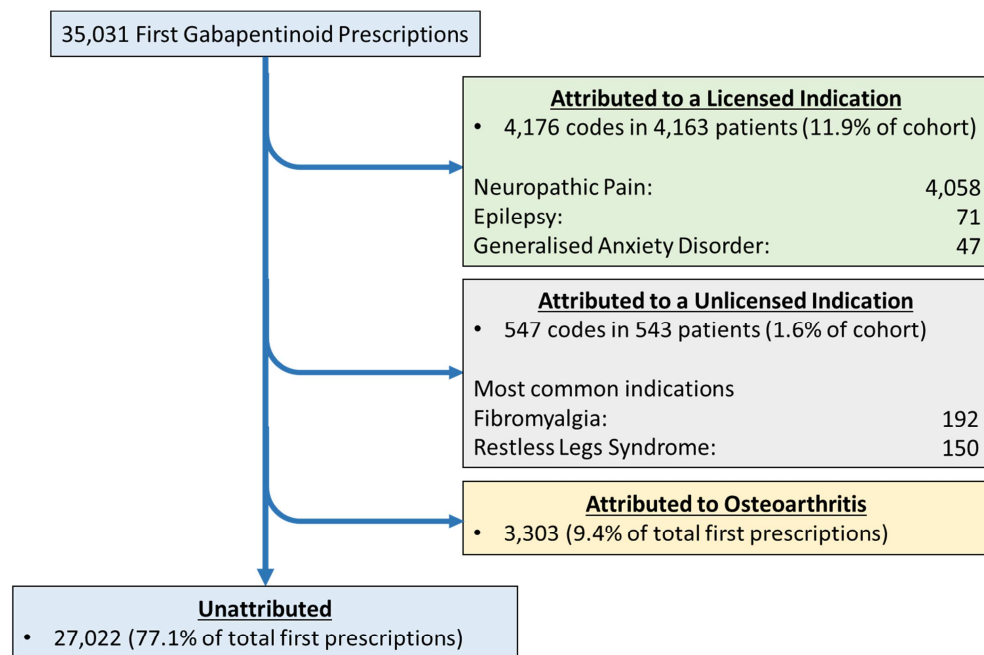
35,031 First Gabapentinoid Prescriptions

Attributed to a Licensed Indication
• 4,176 codes in 4,163 patients (11.9% of cohort)

Neuropathic Pain: 4,058
Epilepsy: 71
Generalised Anxiety Disorder: 47

Attributed to a Unlicensed Indication
• 547 codes in 543 patients (1.6% of cohort)

Most common indications
Fibromyalgia: 192
Restless Legs Syndrome: 150

Attributed to Osteoarthritis
• 3,303 (9.4% of total first prescriptions)

Unattributed
• 27,022 (77.1% of total first prescriptions)